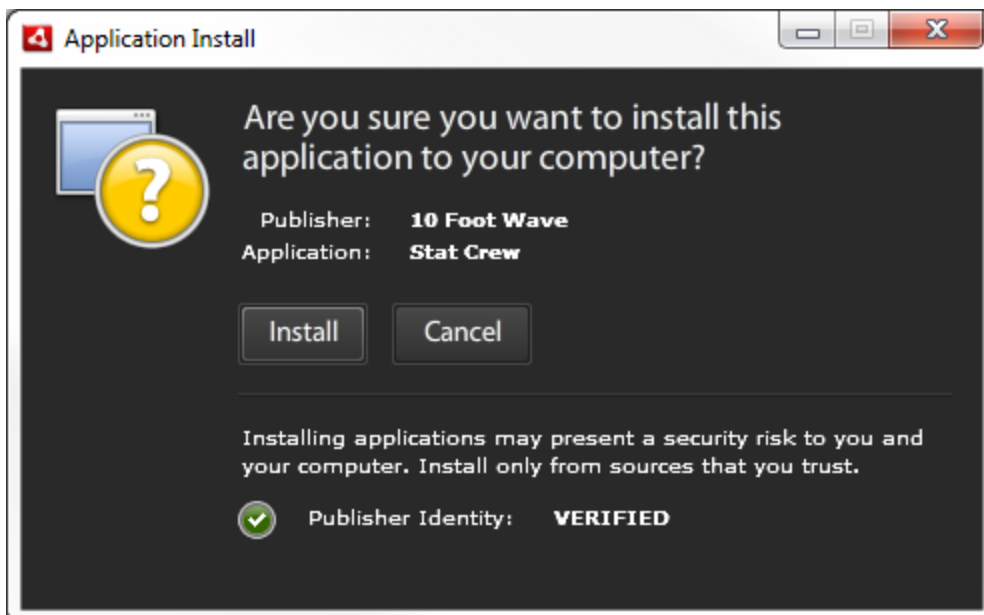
Application Install

Are you sure you want to install this application to your computer?

Publisher: 10 Foot Wave
Application: Stat Crew

Install Cancel

Installing applications may present a security risk to you and your computer. Install only from sources that you trust.

Publisher Identity: VERIFIED